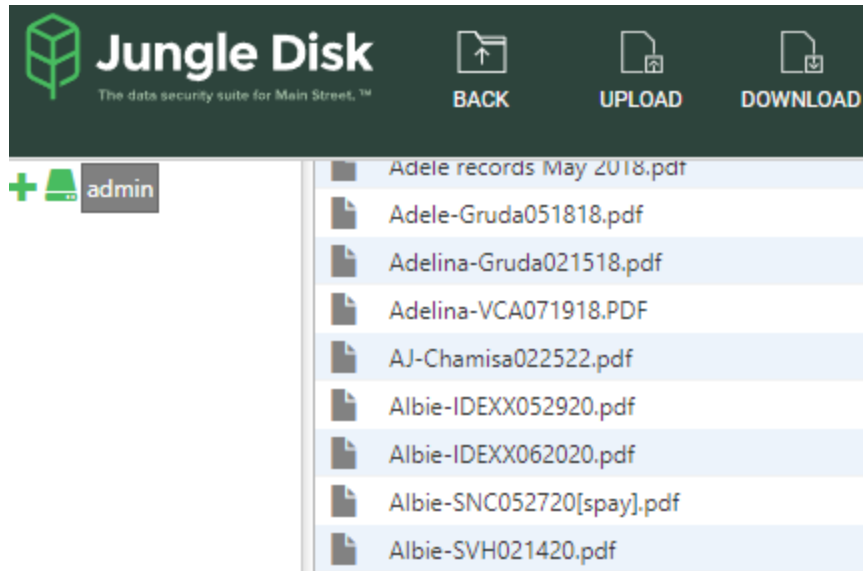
Jungle Disk
The data security suite for Main Street.™

BACK UPLOAD DOWNLOAD

admin

Adele records May 2018.pdf
Adele-Gruda051818.pdf
Adelina-Gruda021518.pdf
Adelina-VCA071918.PDF
AJ-Chamisa022522.pdf
Albie-IDEXX052920.pdf
Albie-IDEXX062020.pdf
Albie-SNC052720[spay].pdf
Albie-SVH021420.pdf